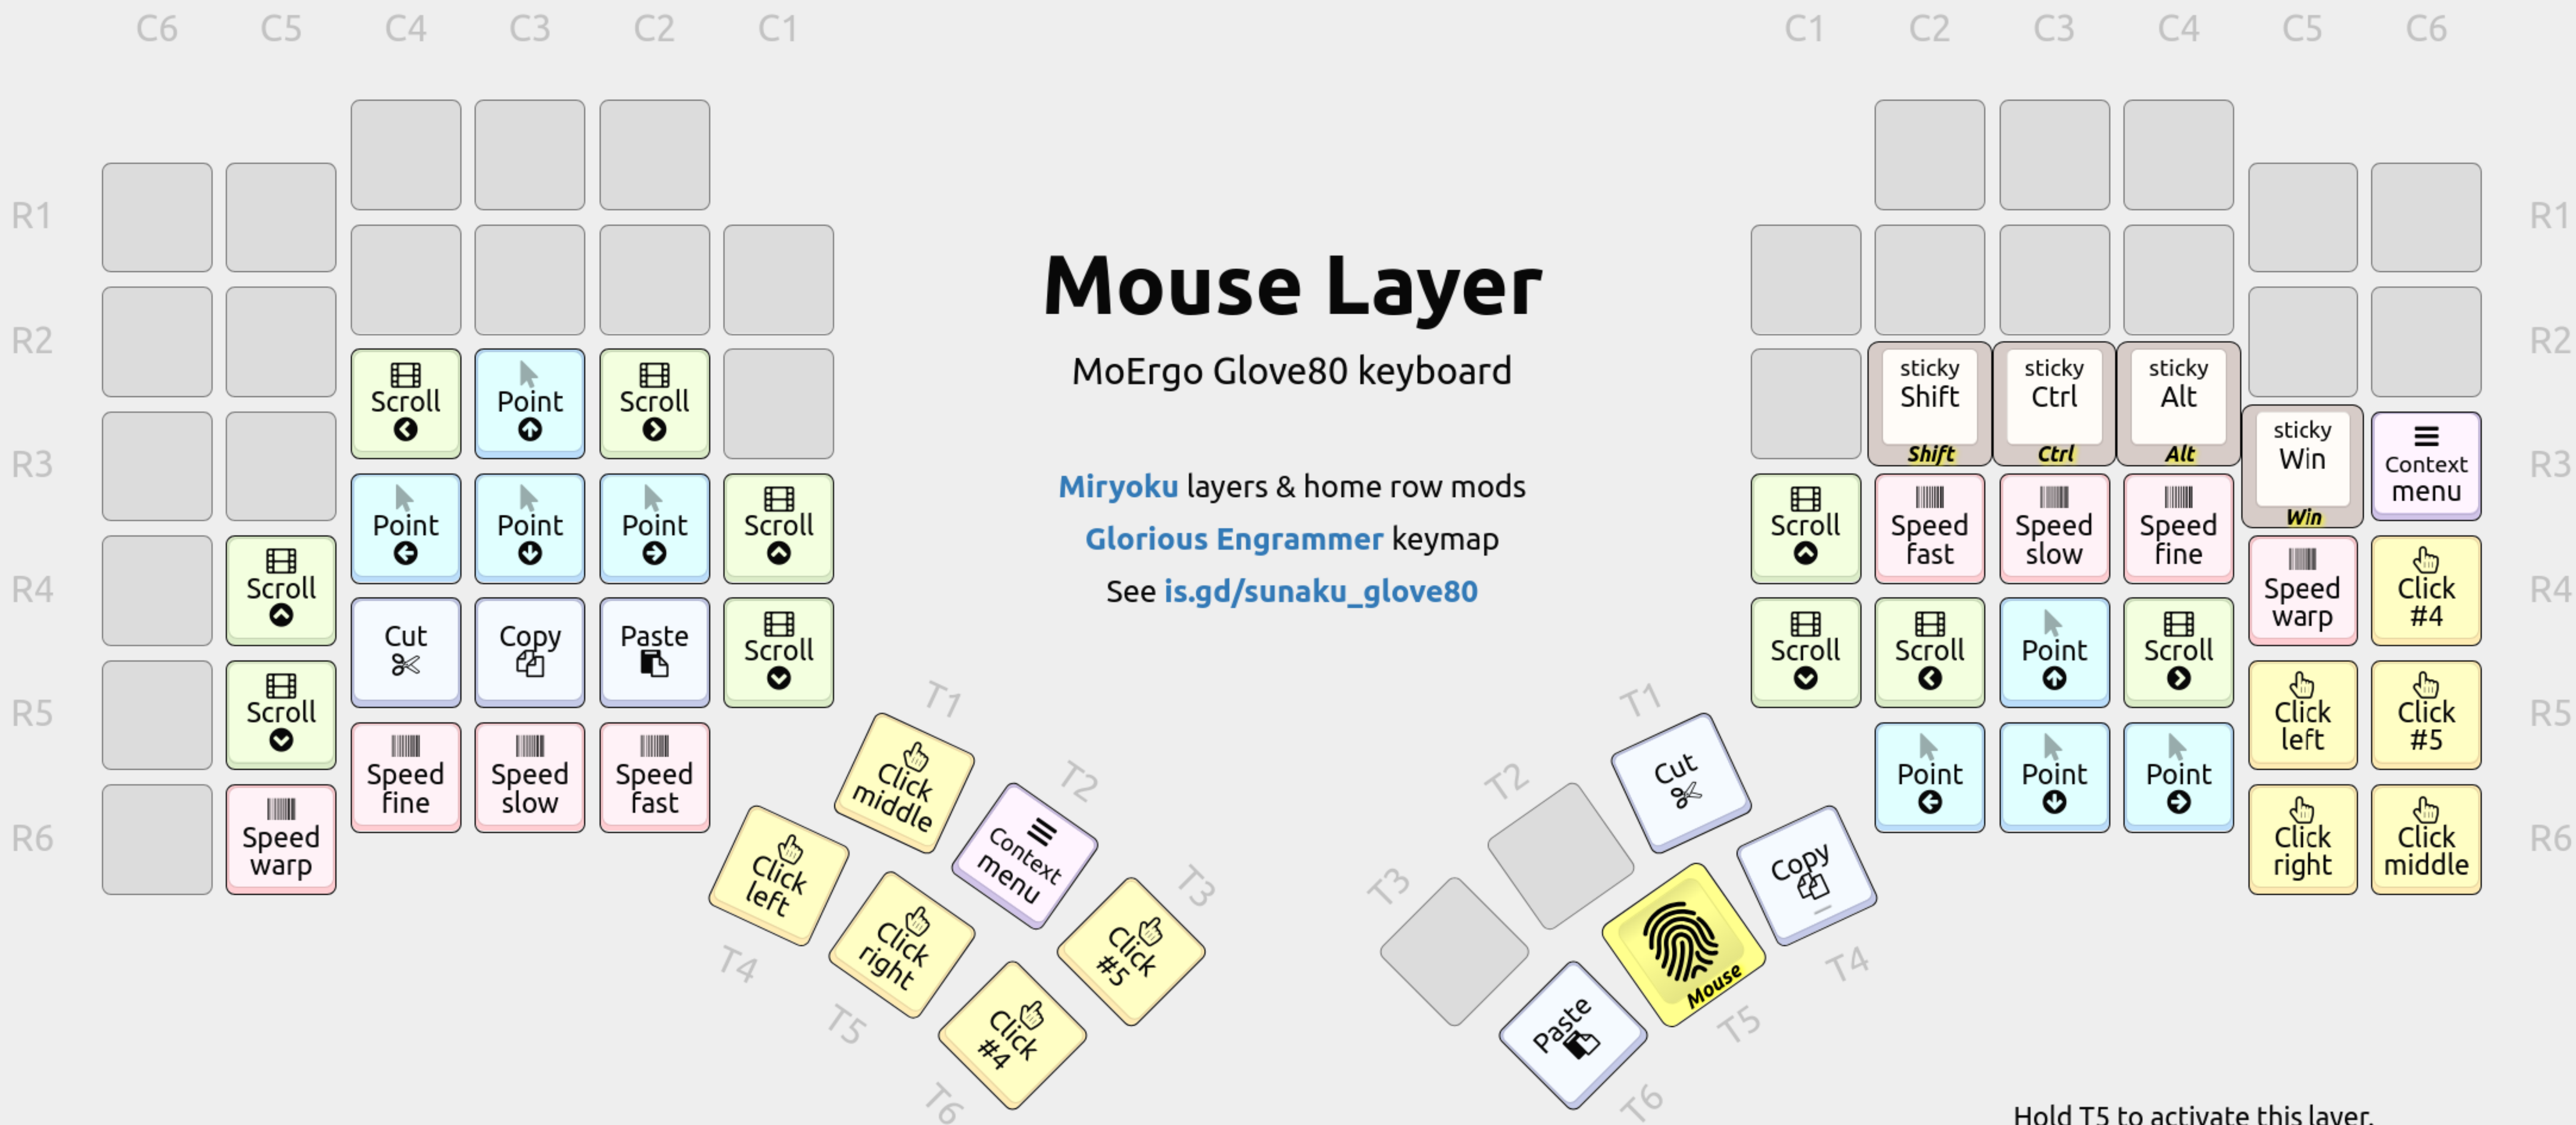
C6 C5 C4 C3 C2 C1

C1 C2 C3 C4 C5 C6

R1
R2
R3
R4
R5
R6

R1
R2
R3
R4
R5
R6

Mouse Layer

MoErgo Glove80 keyboard

Miryoku layers & home row mods

Glorious Engrammer keymap

See is.gd/sunaku_glove80

Scroll
Point
Scroll

Point
Point
Point
Scroll

Scroll

Cut
Copy
Paste
Scroll

Scroll

Speed fine
Speed slow
Speed fast

Speed warp

T1
Click middle
T2
Context menu
T3
Click #5
Click left
Click right
Click #4
T4
T5
T6

sticky Shift
Shift
sticky Ctrl
Ctrl
sticky Alt
Alt

sticky Win
Win
Context menu

Scroll
Speed fast
Speed slow
Speed fine

Speed warp
Click #4

Scroll
Scroll
Point
Scroll

Click left
Click #5

Point
Point
Point

Click right
Click middle

T1
Cut
T2
T3
Copy
Mouse
Paste
T4
T5
T6

Hold T5 to activate this layer.